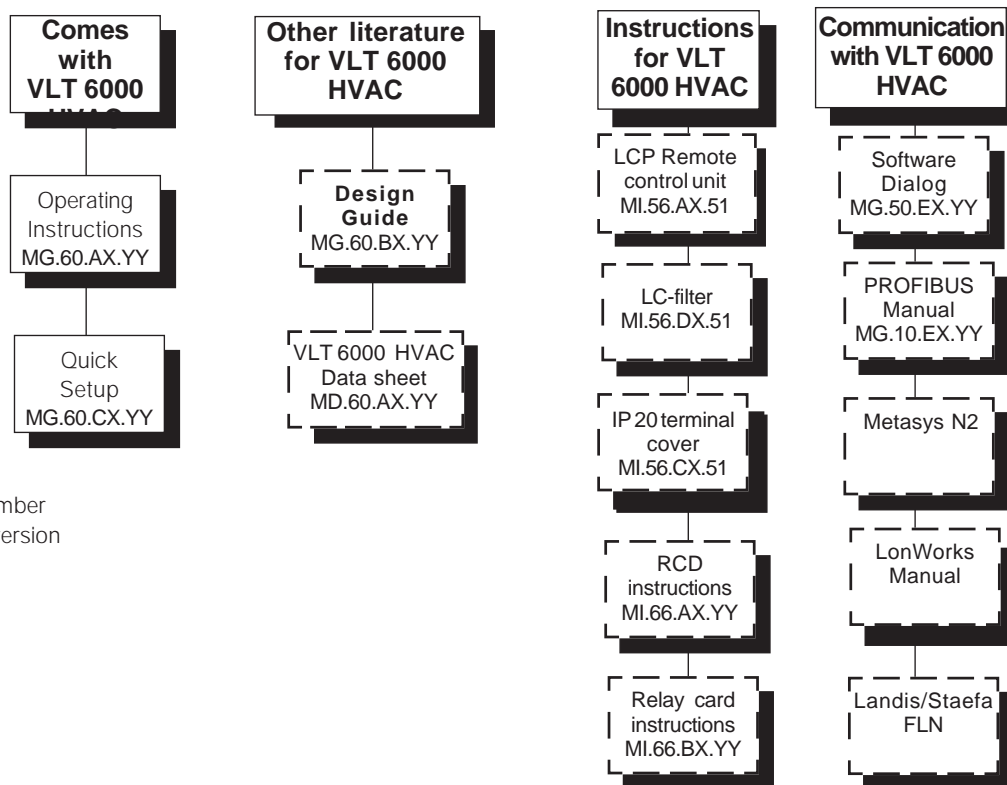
Comes with VLT 6000 HVAC

Operating Instructions MG.60.AX.YY

Quick Setup MG.60.CX.YY

mber
ersion

Other literature for VLT 6000 HVAC

Design Guide MG.60.BX.YY

VLT 6000 HVAC Data sheet MD.60.AX.YY

Instructions for VLT 6000 HVAC

LCP Remote control unit MI.56.AX.51

LC-filter MI.56.DX.51

IP 20 terminal cover MI.56.CX.51

RCD instructions MI.66.AX.YY

Relay card instructions MI.66.BX.YY

Communication with VLT 6000 HVAC

Software Dialog MG.50.EX.YY

PROFIBUS Manual MG.10.EX.YY

Metasys N2

LonWorks Manual

Landis/Staefa FLN